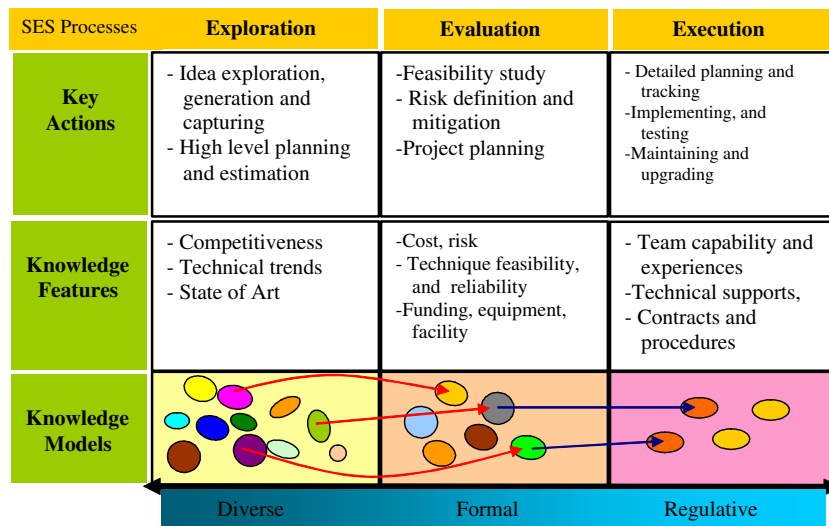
| SES Processes | Exploration | Evaluation | Execution |
|---|---|---|---|
| Key Actions | - Idea exploration, generation and capturing<br>- High level planning and estimation | -Feasibility study<br>- Risk definition and mitigation<br>-Project planning | - Detailed planning and tracking<br>-Implementing, and testing<br>-Maintaining and upgrading |
| Knowledge Features | - Competitiveness<br>- Technical trends<br>- State of Art | -Cost, risk<br>- Technique feasibility, and reliability<br>-Funding, equipment, facility | - Team capability and experiences<br>-Technical supports,<br>- Contracts and procedures |
| Knowledge Models | | | |

Diverse Formal Regulative